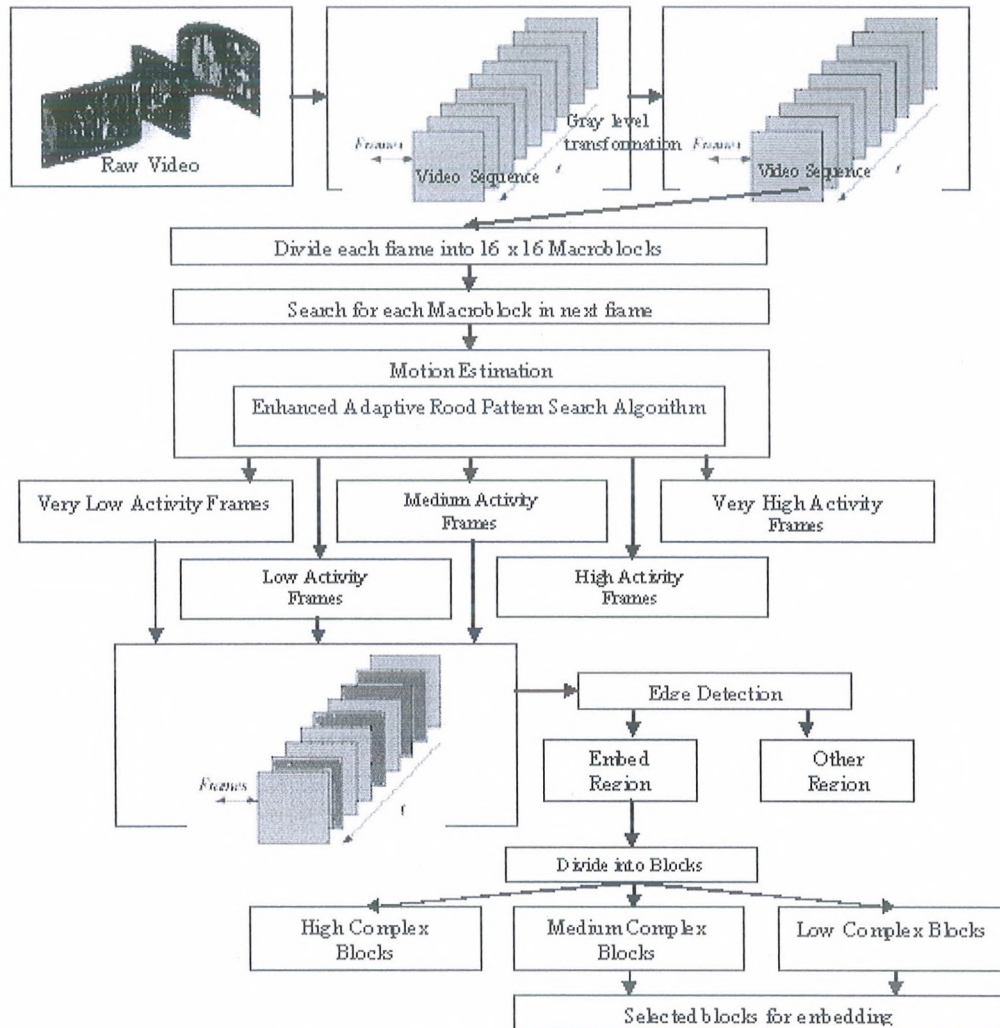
Raw Video

Frames

Video Sequence

t

Gray level transformation

Frames

Video Sequence

t

Divide each frame into 16 x 16 Macroblocks

Search for each Macroblock in next frame

Motion Estimation

Enhanced Adaptive Rood Pattern Search Algorithm

Very Low Activity Frames

Medium Activity Frames

Very High Activity Frames

Low Activity Frames

High Activity Frames

Frames

t

Edge Detection

Embed Region

Other Region

Divide into Blocks

High Complex Blocks

Medium Complex Blocks

Low Complex Blocks

Selected blocks for embedding